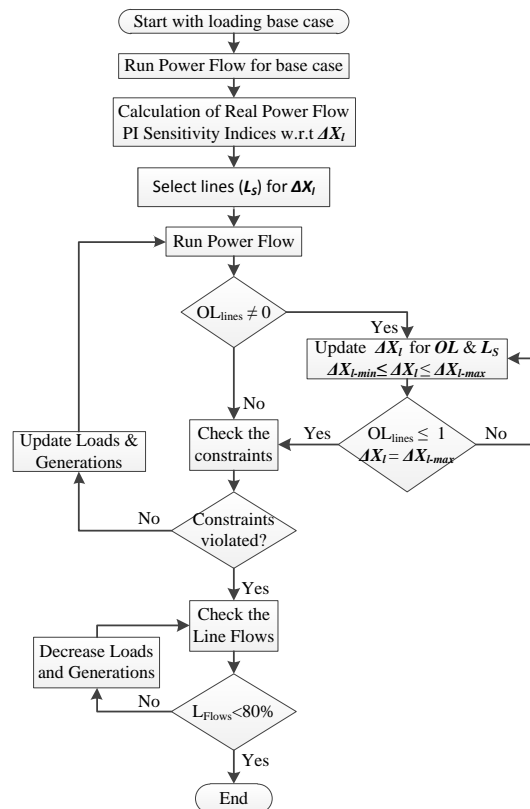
Start with loading base case

Run Power Flow for base case

Calculation of Real Power Flow PI Sensitivity Indices w.r.t $\Delta X_l$

Select lines ($L_S$) for $\Delta X_l$

Run Power Flow

$OL_{lines} \neq 0$

Yes

Update $\Delta X_l$ for $OL$ & $L_S$
$\Delta X_{l-min} \leq \Delta X_l \leq \Delta X_{l-max}$

No

Update Loads & Generations

Yes

Check the constraints

$OL_{lines} \leq 1$
$\Delta X_l = \Delta X_{l-max}$

No

No

Constraints violated?

Yes

Check the Line Flows

Decrease Loads and Generations

No

$L_{Flows}$<80%

Yes

End